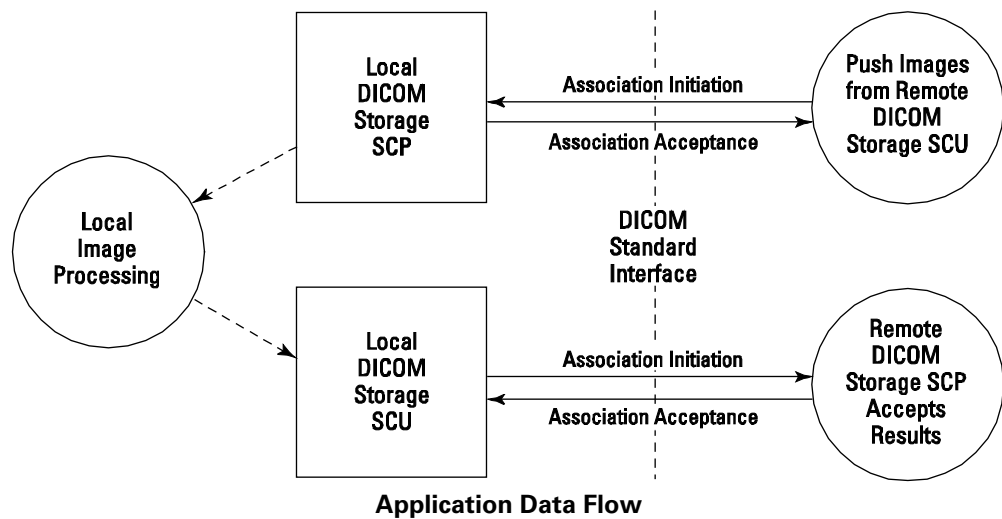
Local DICOM Storage SCP

Association Initiation

Association Acceptance

Push Images from Remote DICOM Storage SCU

Local Image Processing

DICOM Standard Interface

Local DICOM Storage SCU

Association Initiation

Association Acceptance

Remote DICOM Storage SCP Accepts Results

Application Data Flow